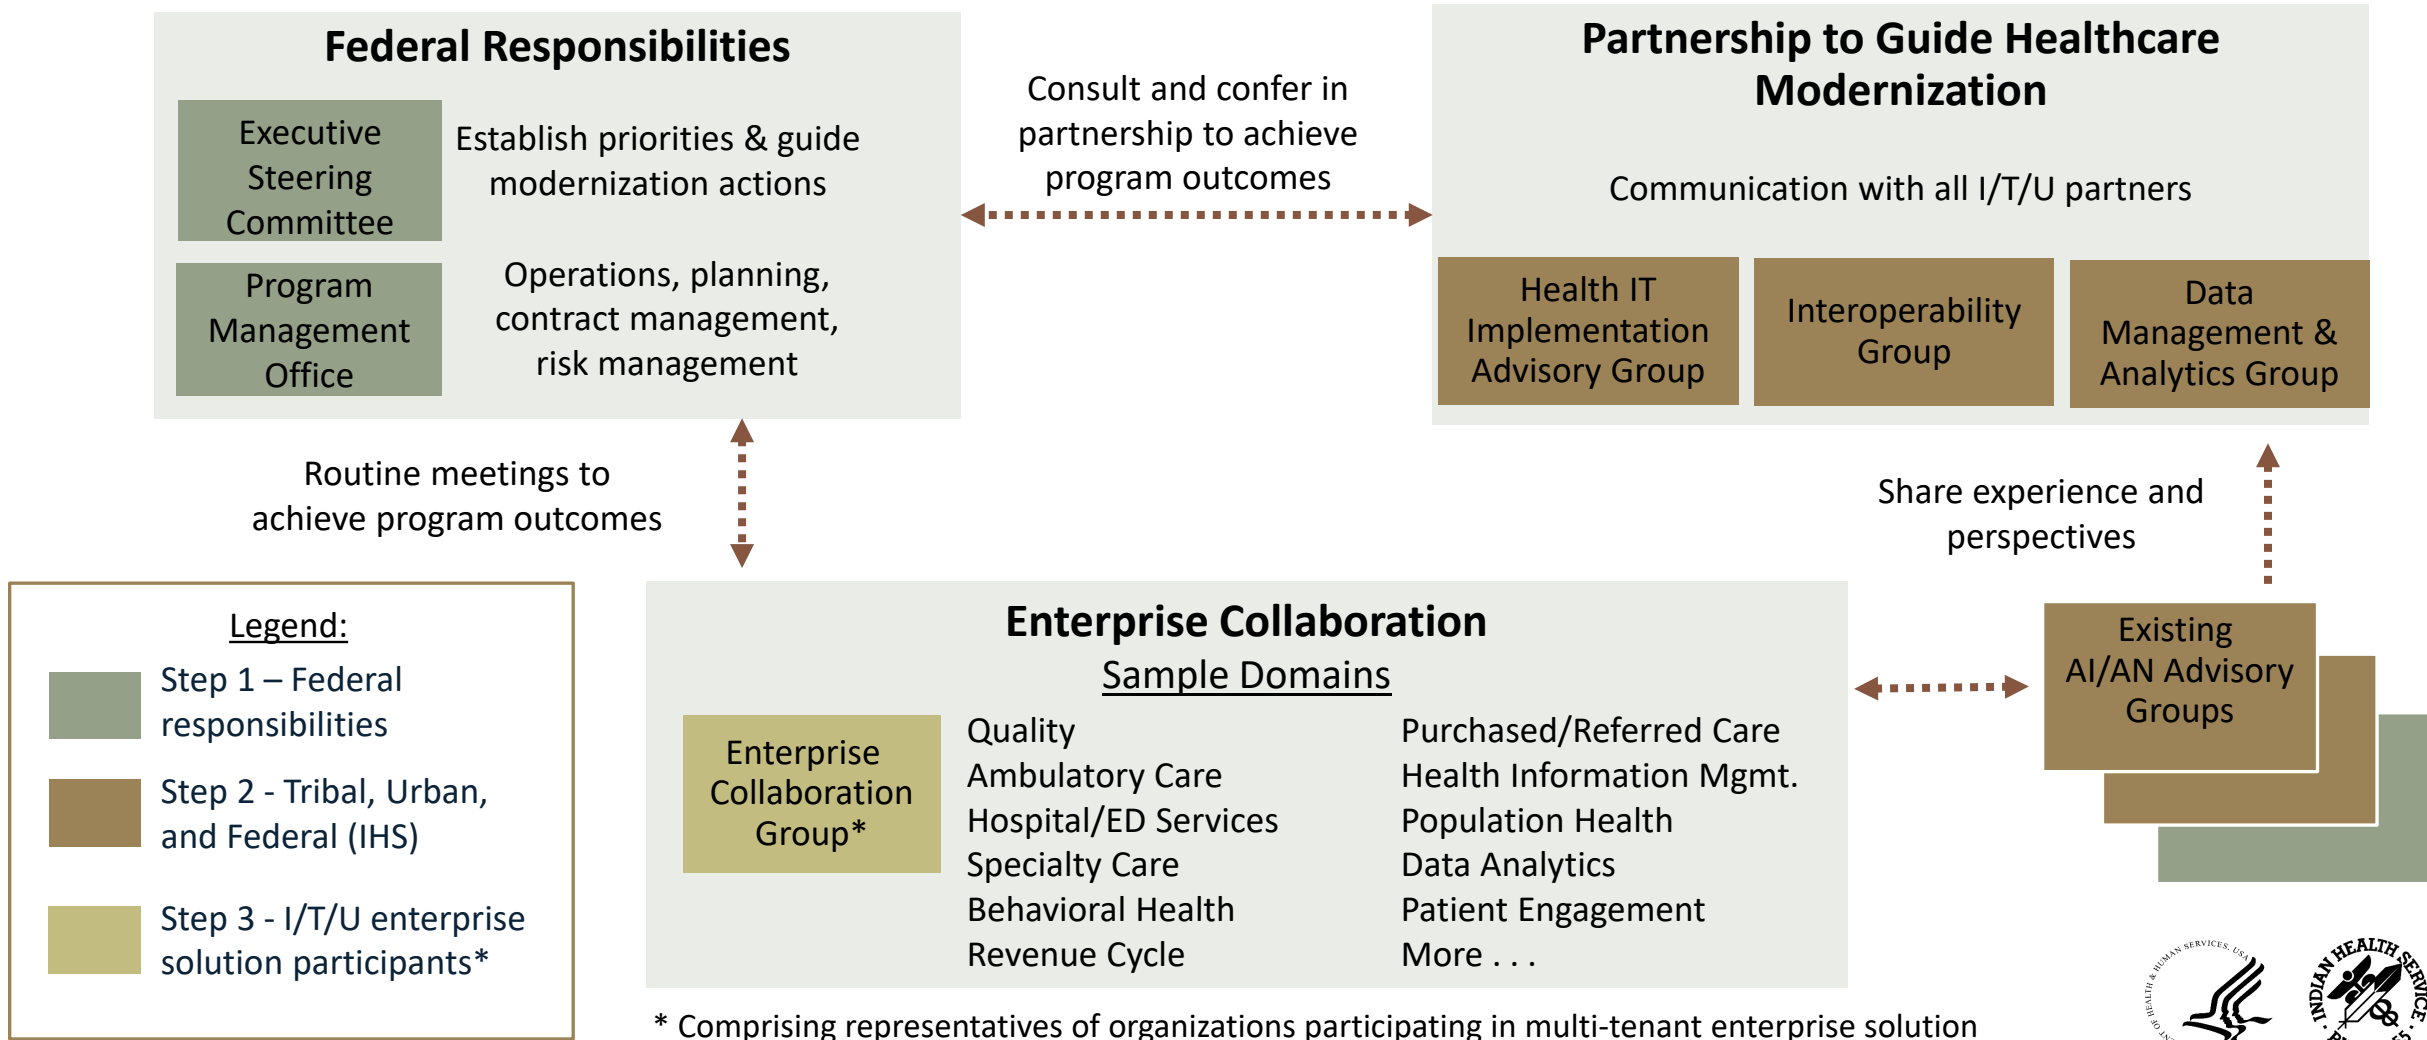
Federal Responsibilities

Executive Steering Committee

Establish priorities & guide modernization actions

Program Management Office

Operations, planning, contract management, risk management

Consult and confer in partnership to achieve program outcomes

Partnership to Guide Healthcare Modernization

Communication with all I/T/U partners

Health IT Implementation Advisory Group

Interoperability Group

Data Management & Analytics Group

Routine meetings to achieve program outcomes

Share experience and perspectives

Legend:

Step 1 – Federal responsibilities

Step 2 - Tribal, Urban, and Federal (IHS)

Step 3 - I/T/U enterprise solution participants*

Enterprise Collaboration

Sample Domains

Enterprise Collaboration Group*

Quality
Ambulatory Care
Hospital/ED Services
Specialty Care
Behavioral Health
Revenue Cycle

Purchased/Referred Care
Health Information Mgmt.
Population Health
Data Analytics
Patient Engagement
More . . .

Existing AI/AN Advisory Groups

* Comprising representatives of organizations participating in multi-tenant enterprise solution

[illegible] HUMAN SERVICES, USA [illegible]

INDIAN HEALTH SERVICE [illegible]